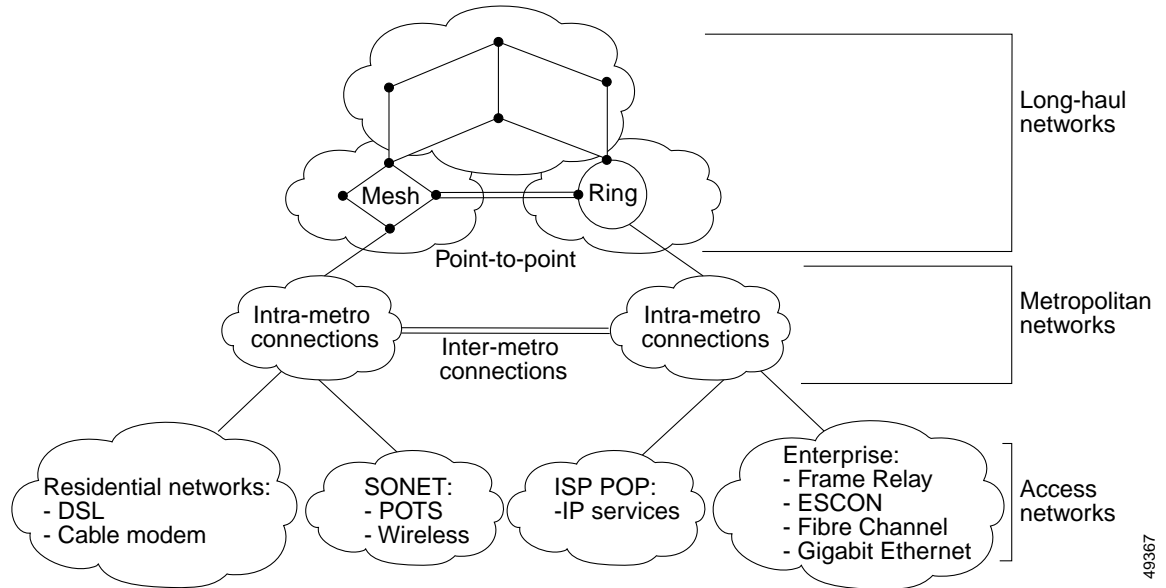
Long-haul networks

Mesh

Ring

Point-to-point

Metropolitan networks

Intra-metro connections

Intra-metro connections

Inter-metro connections

Residential networks:
- DSL
- Cable modem

SONET:
- POTS
- Wireless

ISP POP:
-IP services

Enterprise:
- Frame Relay
- ESCON
- Fibre Channel
- Gigabit Ethernet

Access networks

49367